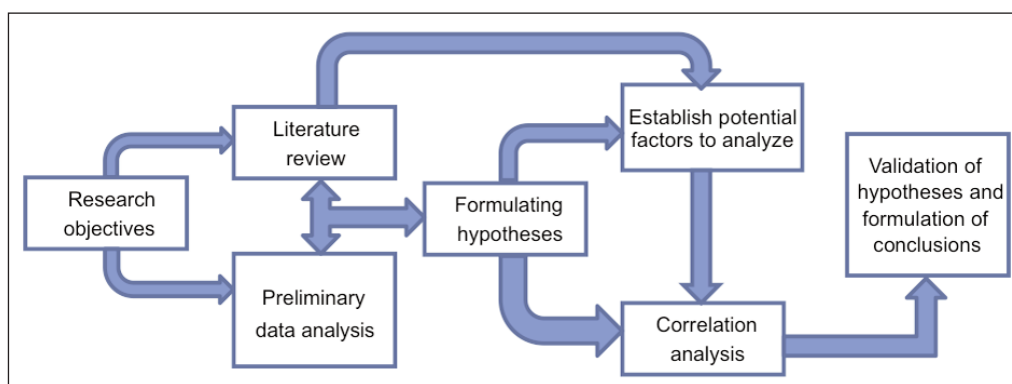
Research objectives

Literature review

Preliminary data analysis

Formulating hypotheses

Establish potential factors to analyze

Correlation analysis

Validation of hypotheses and formulation of conclusions